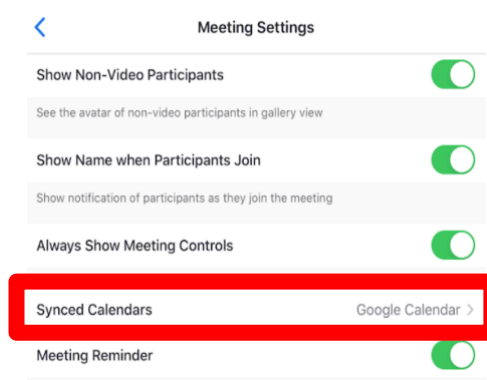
<

Meeting Settings

Show Non-Video Participants

See the avatar of non-video participants in gallery view

Show Name when Participants Join

Show notification of participants as they join the meeting

Always Show Meeting Controls

Synced Calendars

Google Calendar >

Meeting Reminder